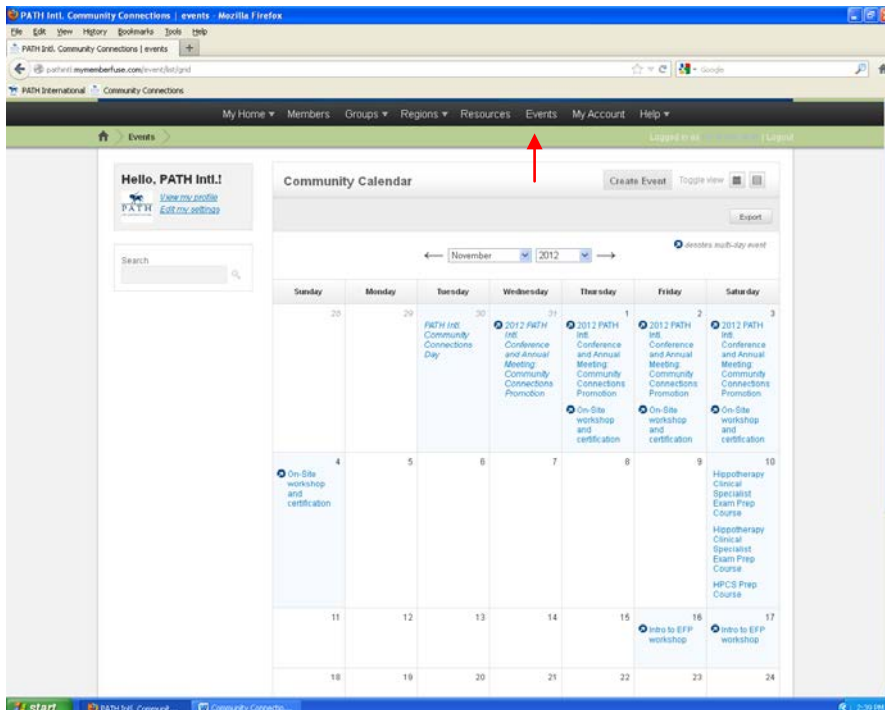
PATH Intl. Community Connections | events - Mozilla Firefox

File Edit View History Bookmarks Tools Help

PATH Intl. Community Connections | events

pathintl.mymemberfuse.com/event/list/grid

Google

PATH International Community Connections

My Home ▾ Members Groups ▾ Regions ▾ Resources Events My Account Help ▾

Events

Logged in as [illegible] | Logout

Hello, PATH Intl.!

View my profile
Edit my settings

PATH

Search

Community Calendar

Create Event Toggle view

Export

denotes multi-day event

November 2012

| Sunday | Monday | Tuesday | Wednesday | Thursday | Friday | Saturday |
|---|---|---|---|---|---|---|
| 28 | 29 | 30 PATH Intl. Community Connections Day | 31 2012 PATH Intl. Conference and Annual Meeting: Community Connections Promotion | 1 2012 PATH Intl. Conference and Annual Meeting: Community Connections Promotion On-Site workshop and certification | 2 2012 PATH Intl. Conference and Annual Meeting: Community Connections Promotion On-Site workshop and certification | 3 2012 PATH Intl. Conference and Annual Meeting: Community Connections Promotion On-Site workshop and certification |
| 4 On-Site workshop and certification | 5 | 6 | 7 | 8 | 9 | 10 Hippotherapy Clinical Specialist Exam Prep Course Hippotherapy Clinical Specialist Exam Prep Course HPCS Prep Course |
| 11 | 12 | 13 | 14 | 15 | 16 Intro to EFP workshop | 17 Intro to EFP workshop |
| 18 | 19 | 20 | 21 | 22 | 23 | 24 |

start PATH Intl. Communit... Community Connectio... 2:39 PM